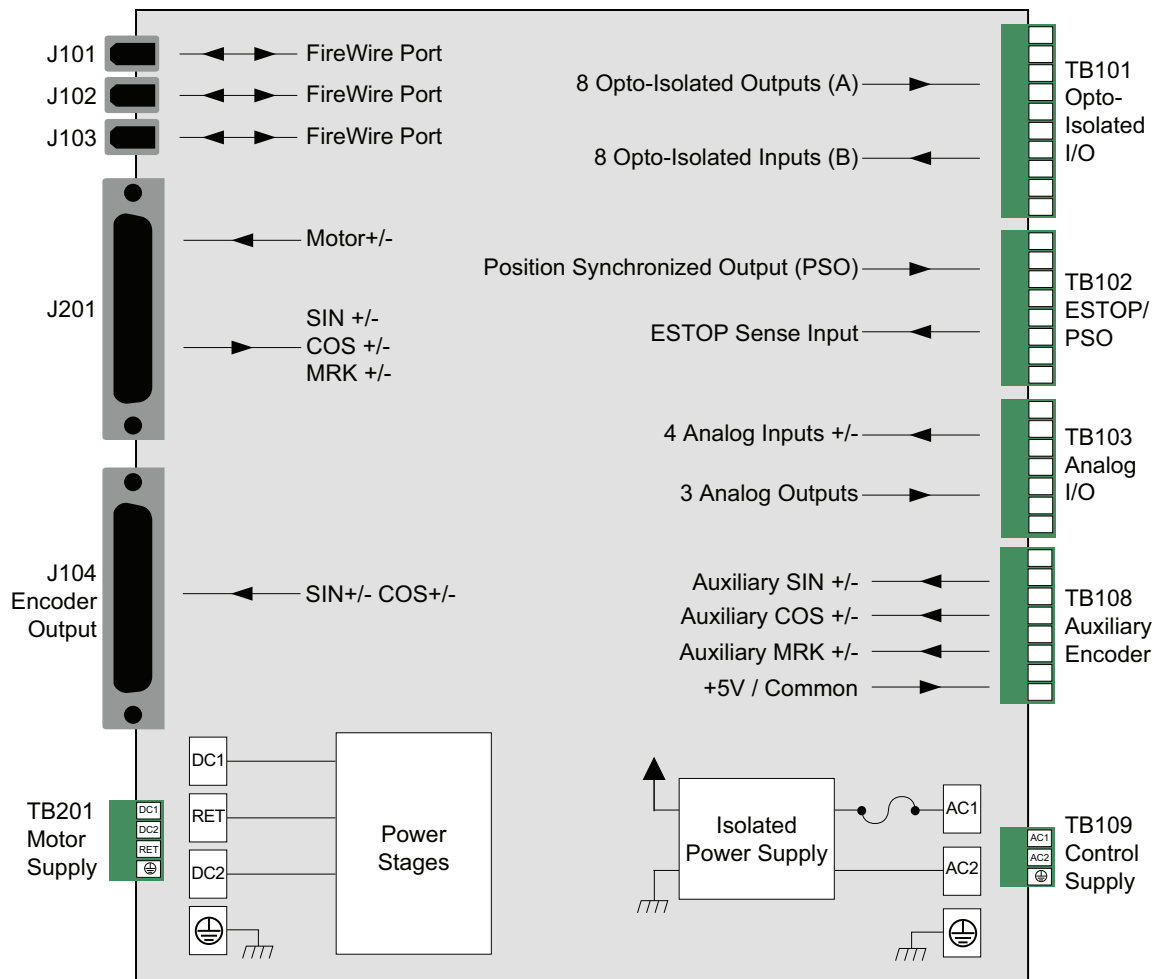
J101
FireWire Port
J102
FireWire Port
J103
FireWire Port

J201
Motor+/-
SIN +/-
COS +/-
MRK +/-

J104
Encoder
Output
SIN+/- COS+/-

8 Opto-Isolated Outputs (A)
8 Opto-Isolated Inputs (B)
TB101
Opto-
Isolated
I/O

Position Synchronized Output (PSO)
ESTOP Sense Input
TB102
ESTOP/
PSO

4 Analog Inputs +/-
3 Analog Outputs
TB103
Analog
I/O

Auxiliary SIN +/-
Auxiliary COS +/-
Auxiliary MRK +/-
+5V / Common
TB108
Auxiliary
Encoder

TB201
Motor
Supply
DC1
DC2
RET

DC1
RET
DC2
Power
Stages

Isolated
Power Supply
AC1
AC2

TB109
Control
Supply
AC1
AC2